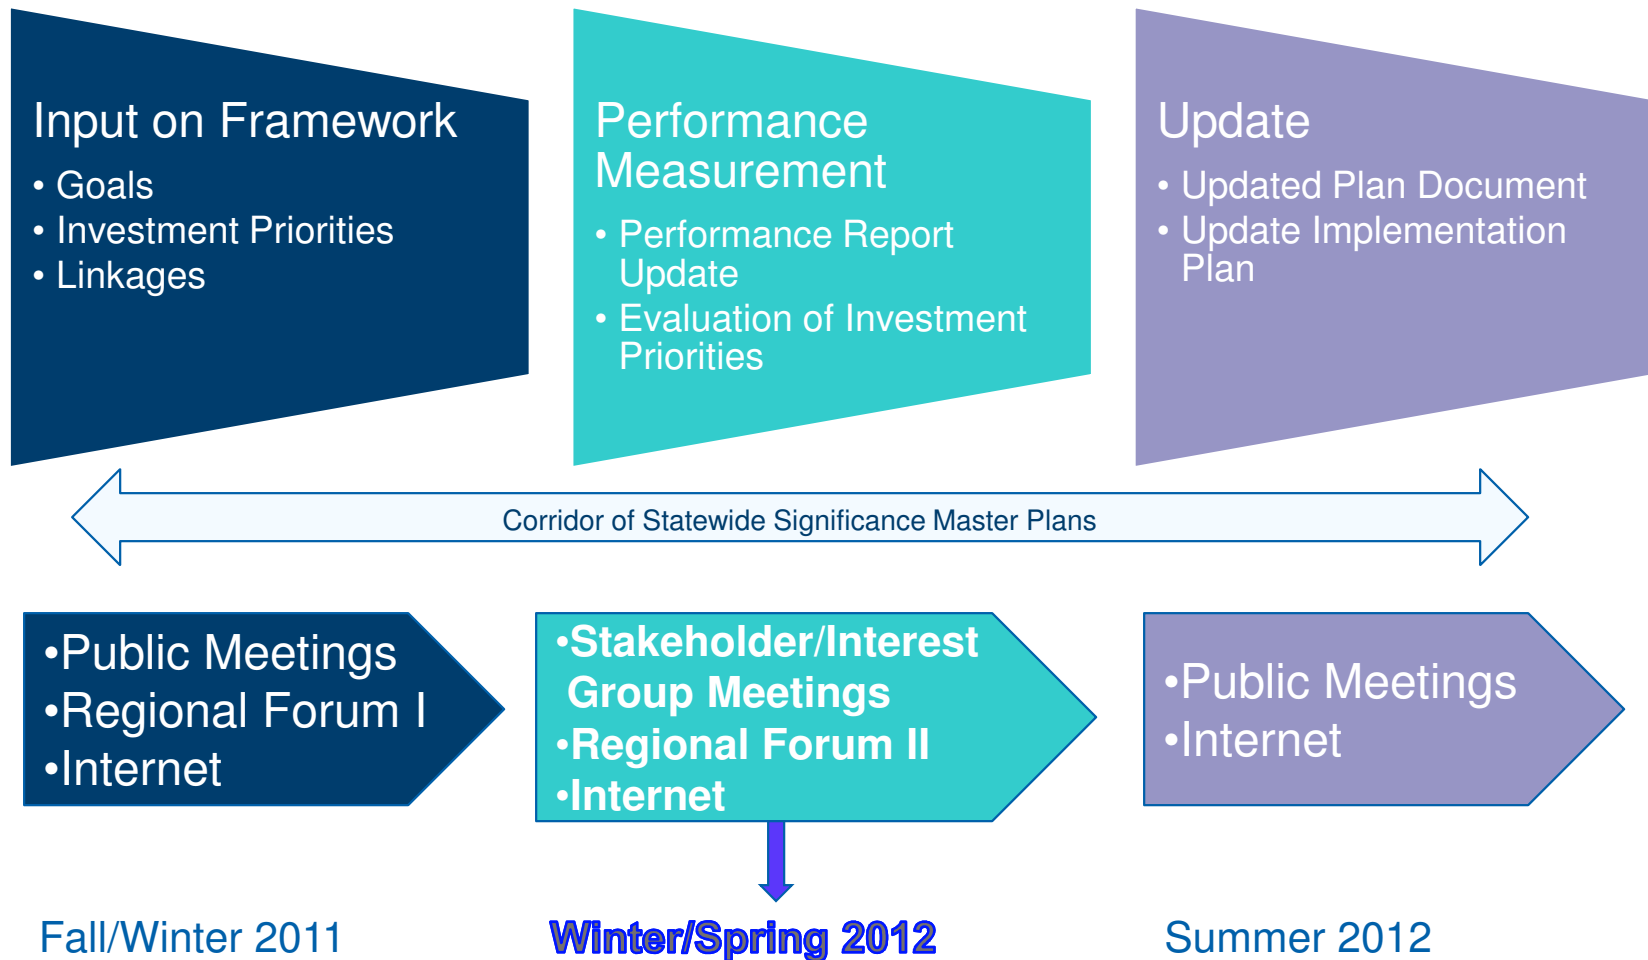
Input on Framework
• Goals
• Investment Priorities
• Linkages

Performance Measurement
• Performance Report Update
• Evaluation of Investment Priorities

Update
• Updated Plan Document
• Update Implementation Plan

Corridor of Statewide Significance Master Plans

•Public Meetings
•Regional Forum I
•Internet

•Stakeholder/Interest Group Meetings
•Regional Forum II
•Internet

•Public Meetings
•Internet

Fall/Winter 2011

Winter/Spring 2012

Summer 2012